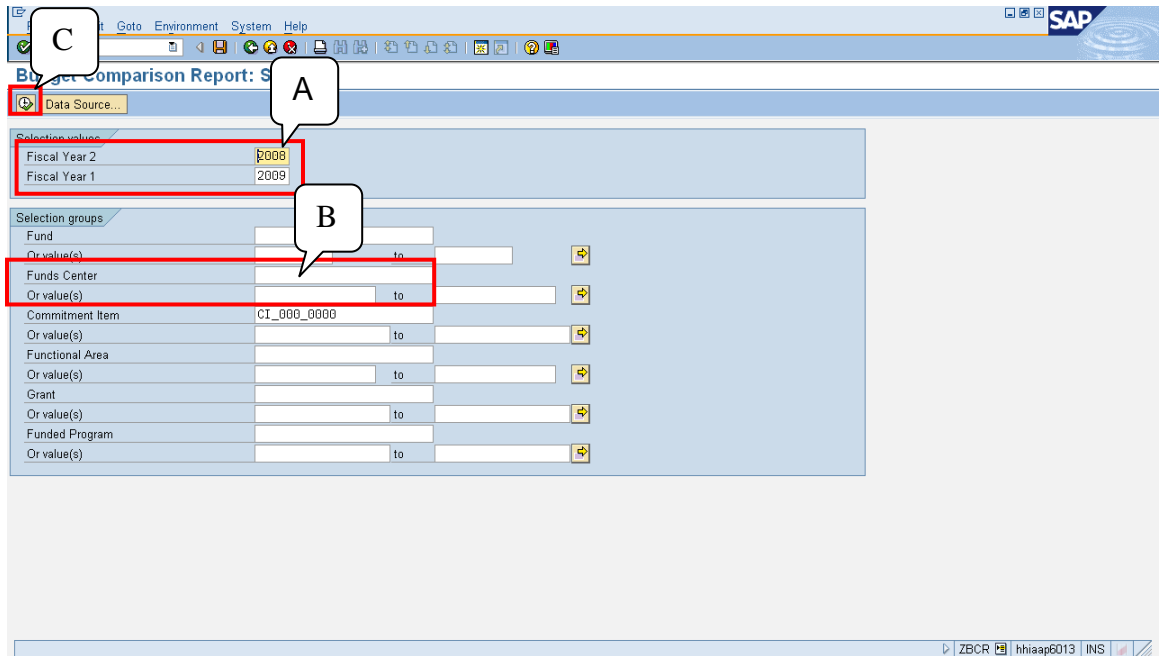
C

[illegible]t Goto Environment System Help

SAP

Bu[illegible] Comparison Report: S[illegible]

A

Data Source...

Selection values

Fiscal Year 2 2008

Fiscal Year 1 2009

B

Selection groups

Fund

Or value(s) to

Funds Center

Or value(s) to

Commitment Item CI_000_0000

Or value(s) to

Functional Area

Or value(s) to

Grant

Or value(s) to

Funded Program

Or value(s) to

ZBCR hhiaap6013 INS